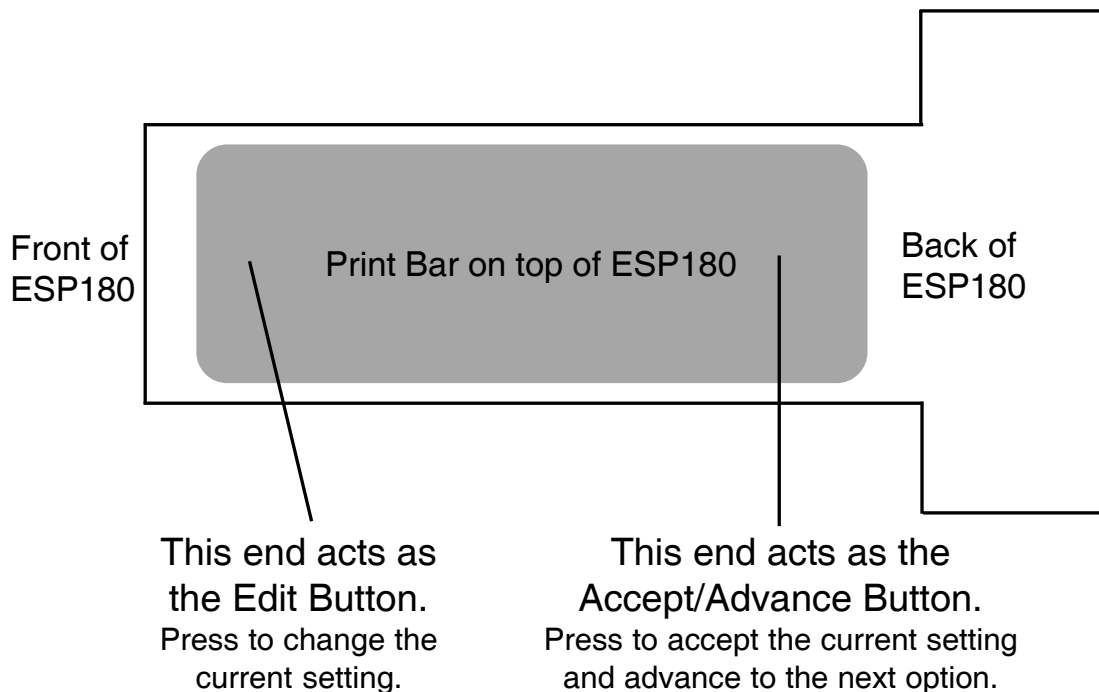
Front of ESP180

Print Bar on top of ESP180

Back of ESP180

This end acts as the Edit Button.
Press to change the current setting.

This end acts as the Accept/Advance Button.
Press to accept the current setting and advance to the next option.